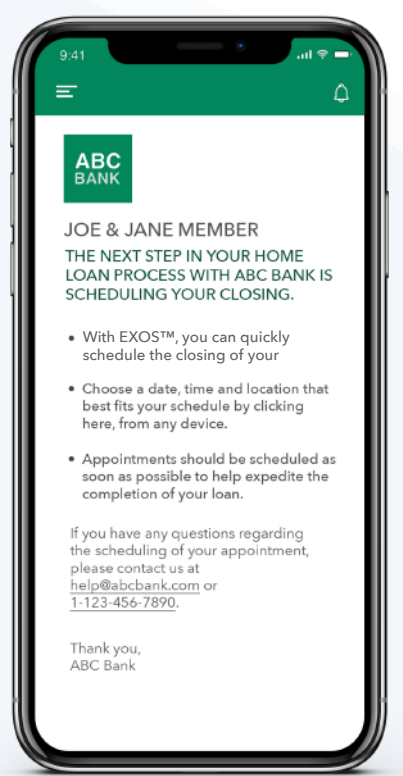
9:41

ABC BANK

JOE & JANE MEMBER

THE NEXT STEP IN YOUR HOME LOAN PROCESS WITH ABC BANK IS SCHEDULING YOUR CLOSING.

• With EXOS™, you can quickly schedule the closing of your

• Choose a date, time and location that best fits your schedule by clicking here, from any device.

• Appointments should be scheduled as soon as possible to help expedite the completion of your loan.

If you have any questions regarding the scheduling of your appointment, please contact us at help@abcbank.com or 1-123-456-7890.

Thank you,
ABC Bank